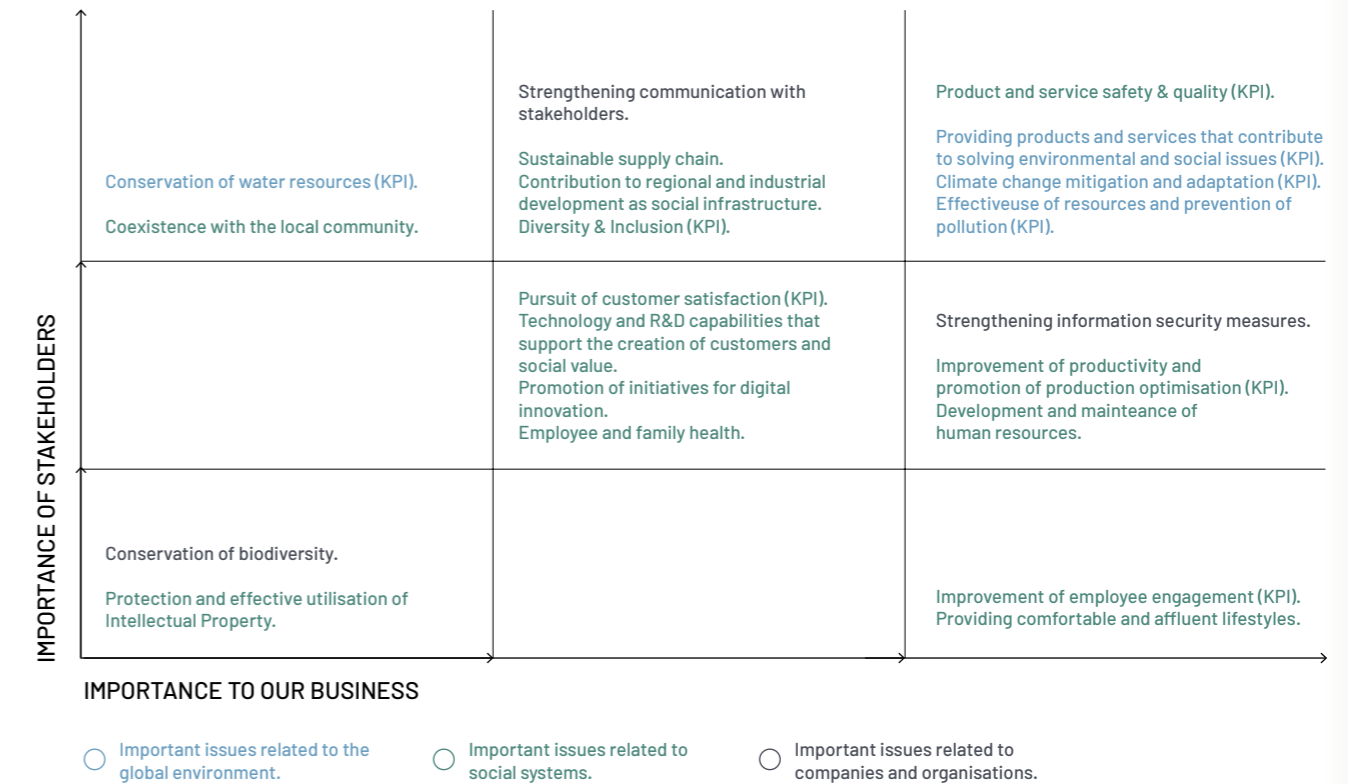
IMPORTANCE OF STAKEHOLDERS

| | | |
|---|---|---|
| Conservation of water resources (KPI). Coexistence with the local community. | Strengthening communication with stakeholders. Sustainable supply chain. Contribution to regional and industrial development as social infrastructure. Diversity & Inclusion (KPI). | Product and service safety & quality (KPI). Providing products and services that contribute to solving environmental and social issues (KPI). Climate change mitigation and adaptation (KPI). Effectiveuse of resources and prevention of pollution (KPI). |
| | Pursuit of customer satisfaction (KPI). Technology and R&D capabilities that support the creation of customers and social value. Promotion of initiatives for digital innovation. Employee and family health. | Strengthening information security measures. Improvement of productivity and promotion of production optimisation (KPI). Development and mainteance of human resources. |
| Conservation of biodiversity. Protection and effective utilisation of Intellectual Property. | | Improvement of employee engagement (KPI). Providing comfortable and affluent lifestyles. |

IMPORTANCE TO OUR BUSINESS

Important issues related to the global environment.

Important issues related to social systems.

Important issues related to companies and organisations.